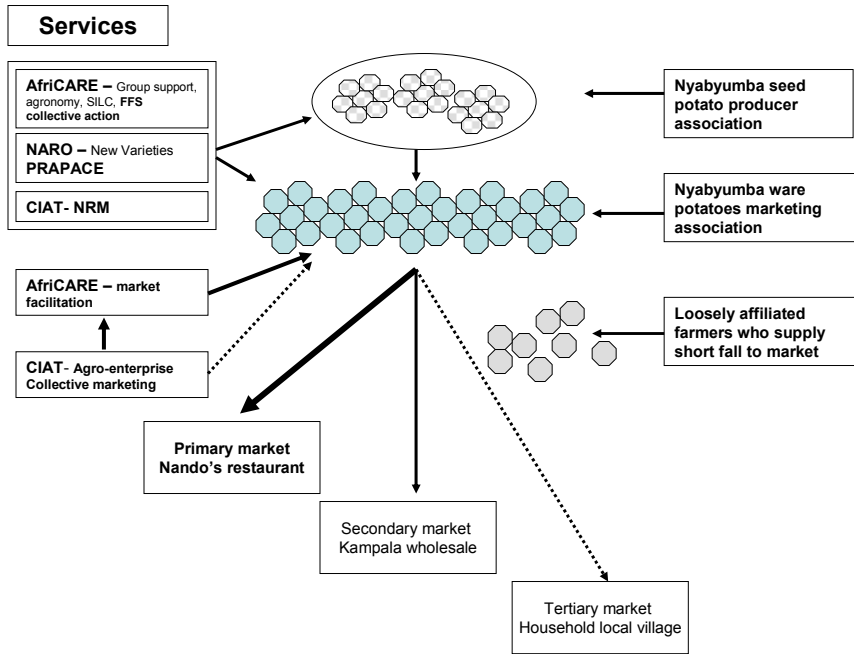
Services

AfriCARE – Group support, agronomy, SILC, FFS collective action

NARO – New Varieties PRAPACE

CIAT- NRM

Nyabyumba seed potato producer association

Nyabyumba ware potatoes marketing association

AfriCARE – market facilitation

CIAT- Agro-enterprise Collective marketing

Loosely affiliated farmers who supply short fall to market

Primary market Nando's restaurant

Secondary market Kampala wholesale

Tertiary market Household local village